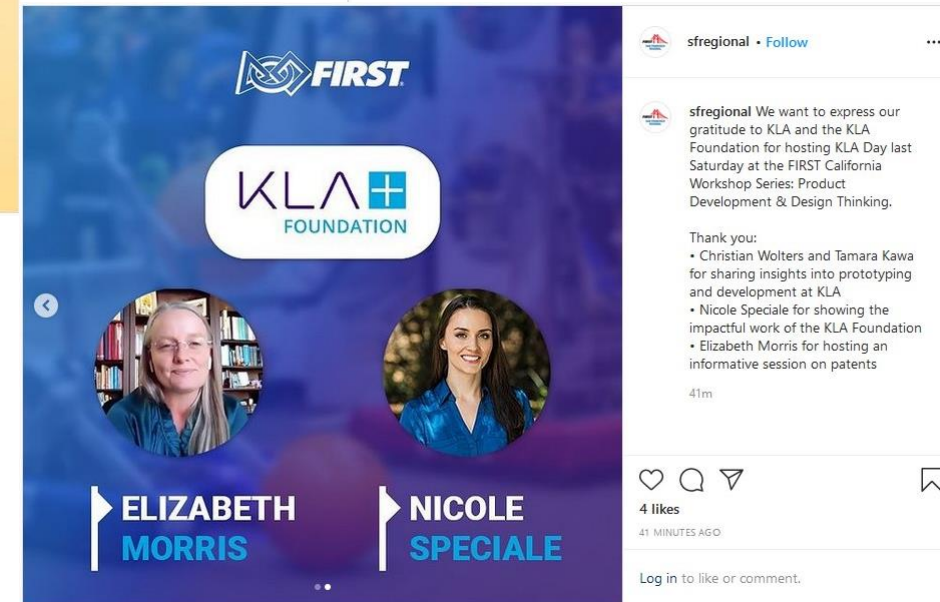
FIRST

KLA+ FOUNDATION

ELIZABETH MORRIS

NICOLE SPECIALE

sfregional • Follow

sfregional We want to express our gratitude to KLA and the KLA Foundation for hosting KLA Day last Saturday at the FIRST California Workshop Series: Product Development & Design Thinking.

Thank you:
• Christian Wolters and Tamara Kawa for sharing insights into prototyping and development at KLA
• Nicole Speciale for showing the impactful work of the KLA Foundation
• Elizabeth Morris for hosting an informative session on patents

41m

4 likes

41 MINUTES AGO

Log in to like or comment.